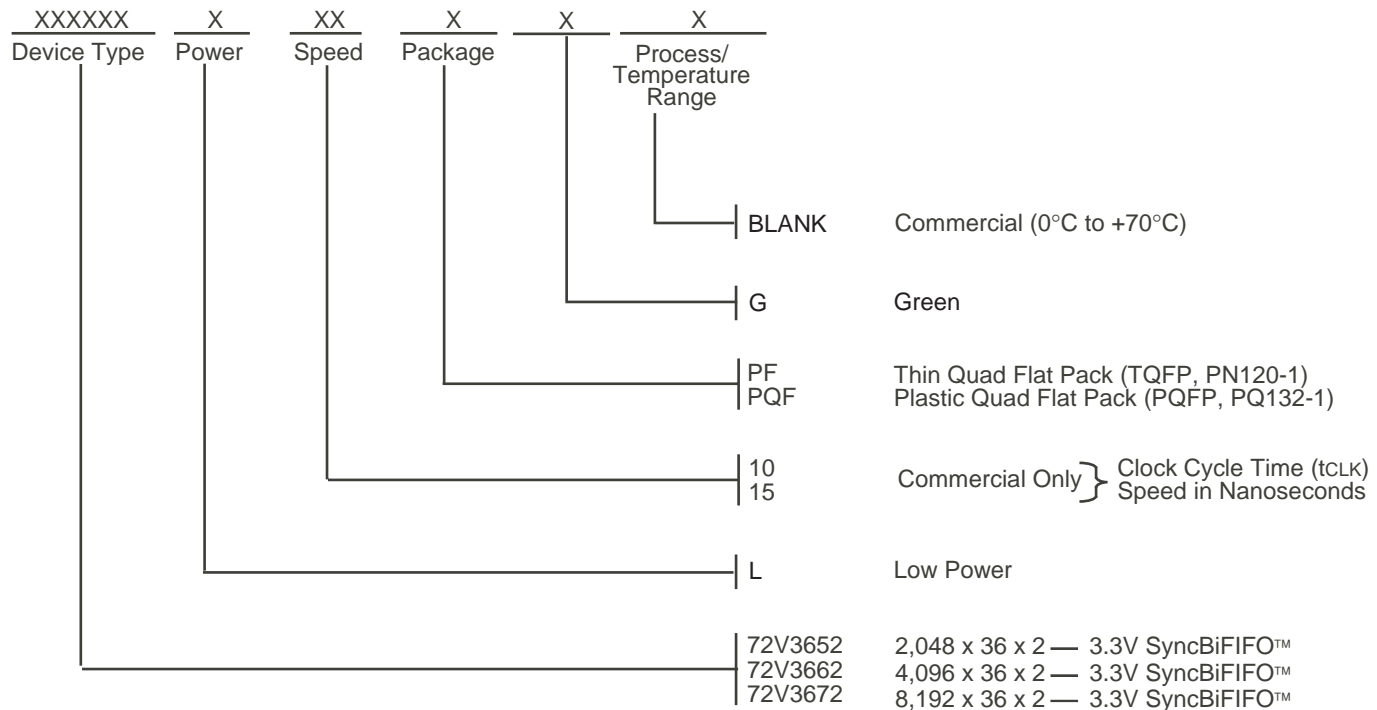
XXXXXX Device Type X Power XX Speed X Package X X Process/ Temperature Range

BLANK Commercial (0°C to +70°C)

G Green

PF Thin Quad Flat Pack (TQFP, PN120-1)
PQF Plastic Quad Flat Pack (PQFP, PQ132-1)

10
15
Commercial Only } Clock Cycle Time ($t_{CLK}$) Speed in Nanoseconds

L Low Power

72V3652 2,048 x 36 x 2 — 3.3V SyncBiFIFO™
72V3662 4,096 x 36 x 2 — 3.3V SyncBiFIFO™
72V3672 8,192 x 36 x 2 — 3.3V SyncBiFIFO™